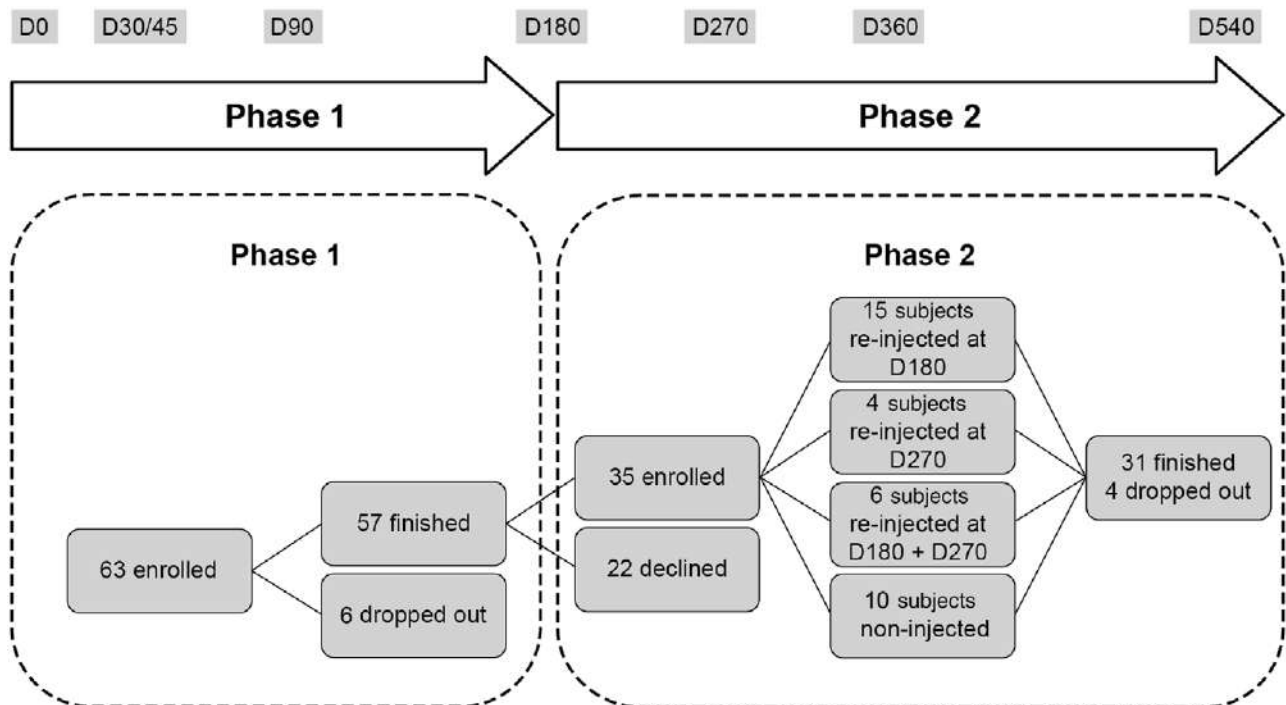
D0 D30/45 D90 D180 D270 D360 D540

Phase 1

Phase 2

Phase 1

63 enrolled

57 finished

6 dropped out

Phase 2

35 enrolled

22 declined

15 subjects re-injected at D180

4 subjects re-injected at D270

6 subjects re-injected at D180 + D270

10 subjects non-injected

31 finished
4 dropped out